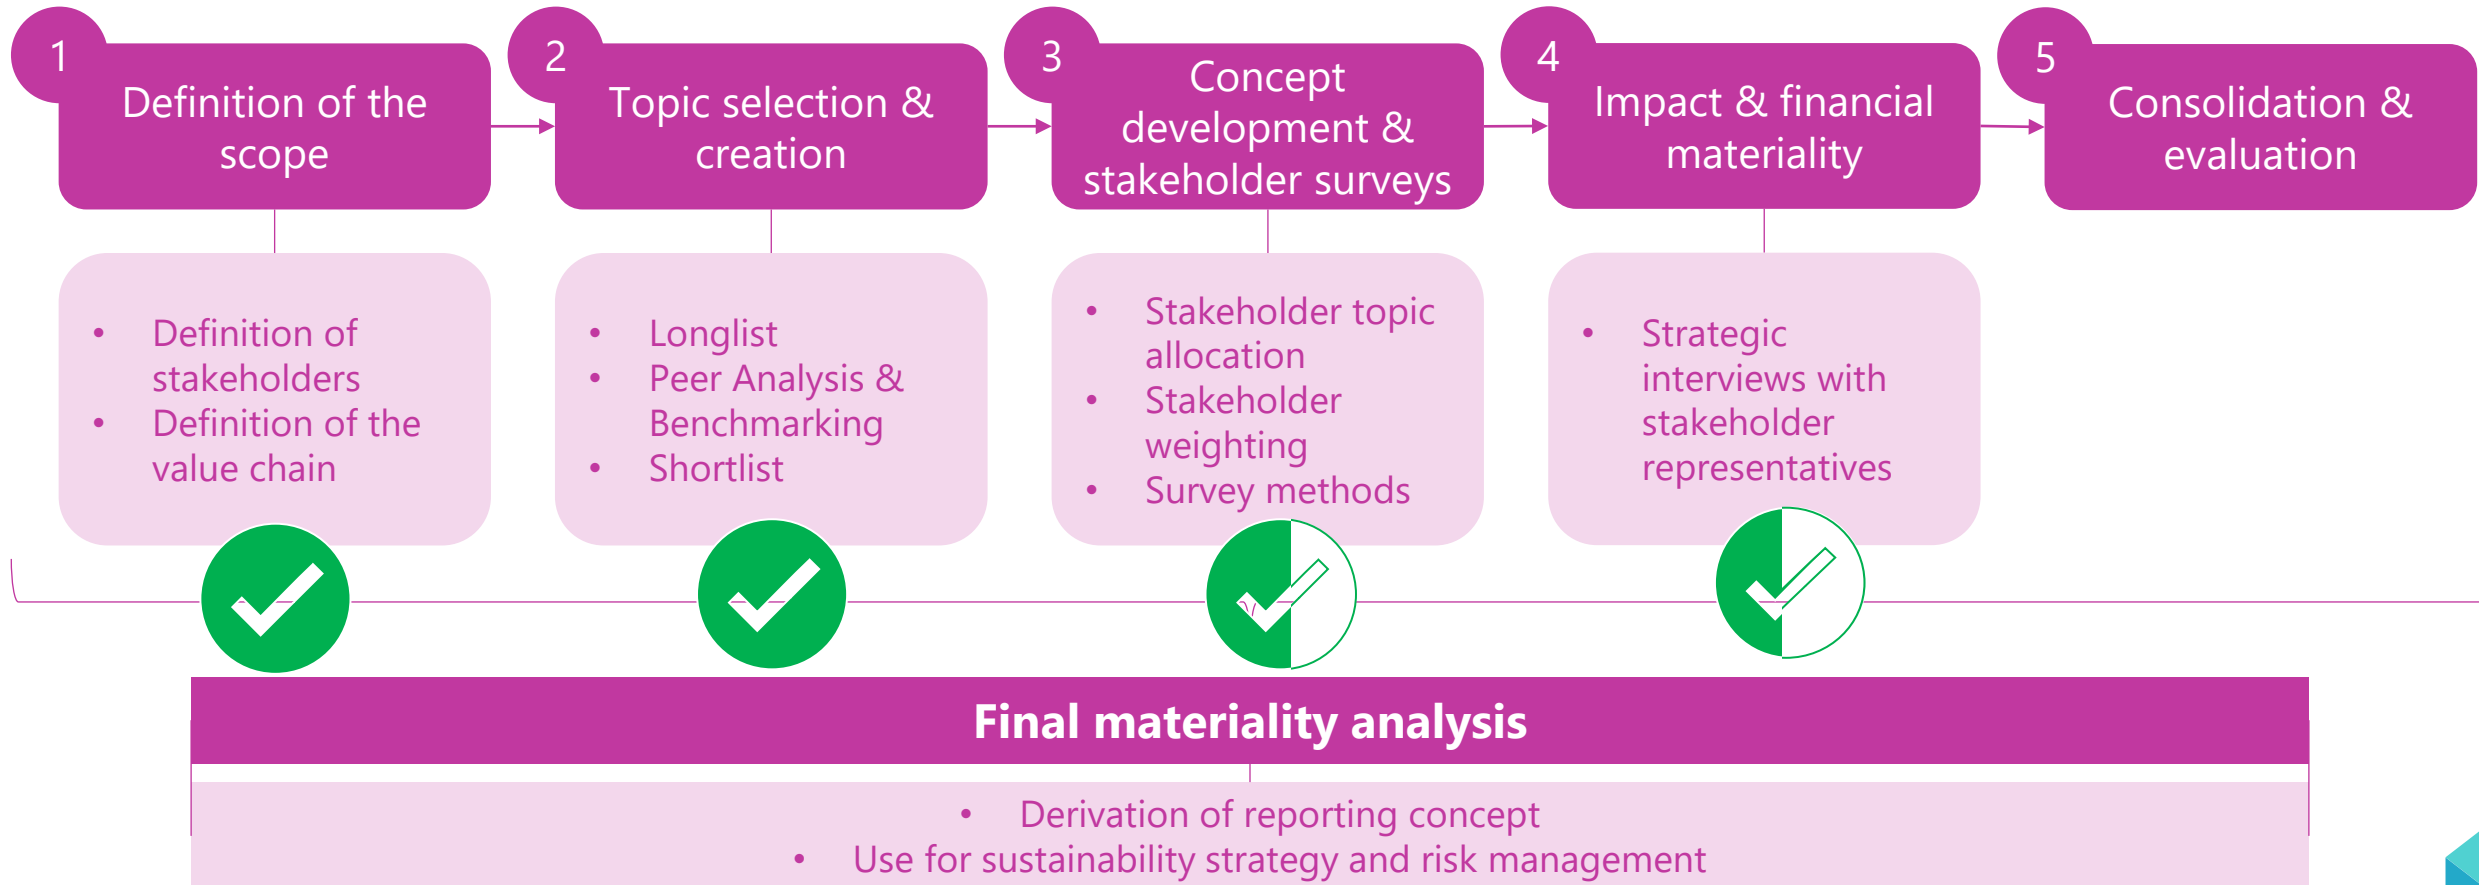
1 Definition of the scope

2 Topic selection & creation

3 Concept development & stakeholder surveys

4 Impact & financial materiality

5 Consolidation & evaluation

- Definition of stakeholders
- Definition of the value chain

- Longlist
- Peer Analysis & Benchmarking
- Shortlist

- Stakeholder topic allocation
- Stakeholder weighting
- Survey methods

- Strategic interviews with stakeholder representatives

Final materiality analysis

- Derivation of reporting concept
- Use for sustainability strategy and risk management